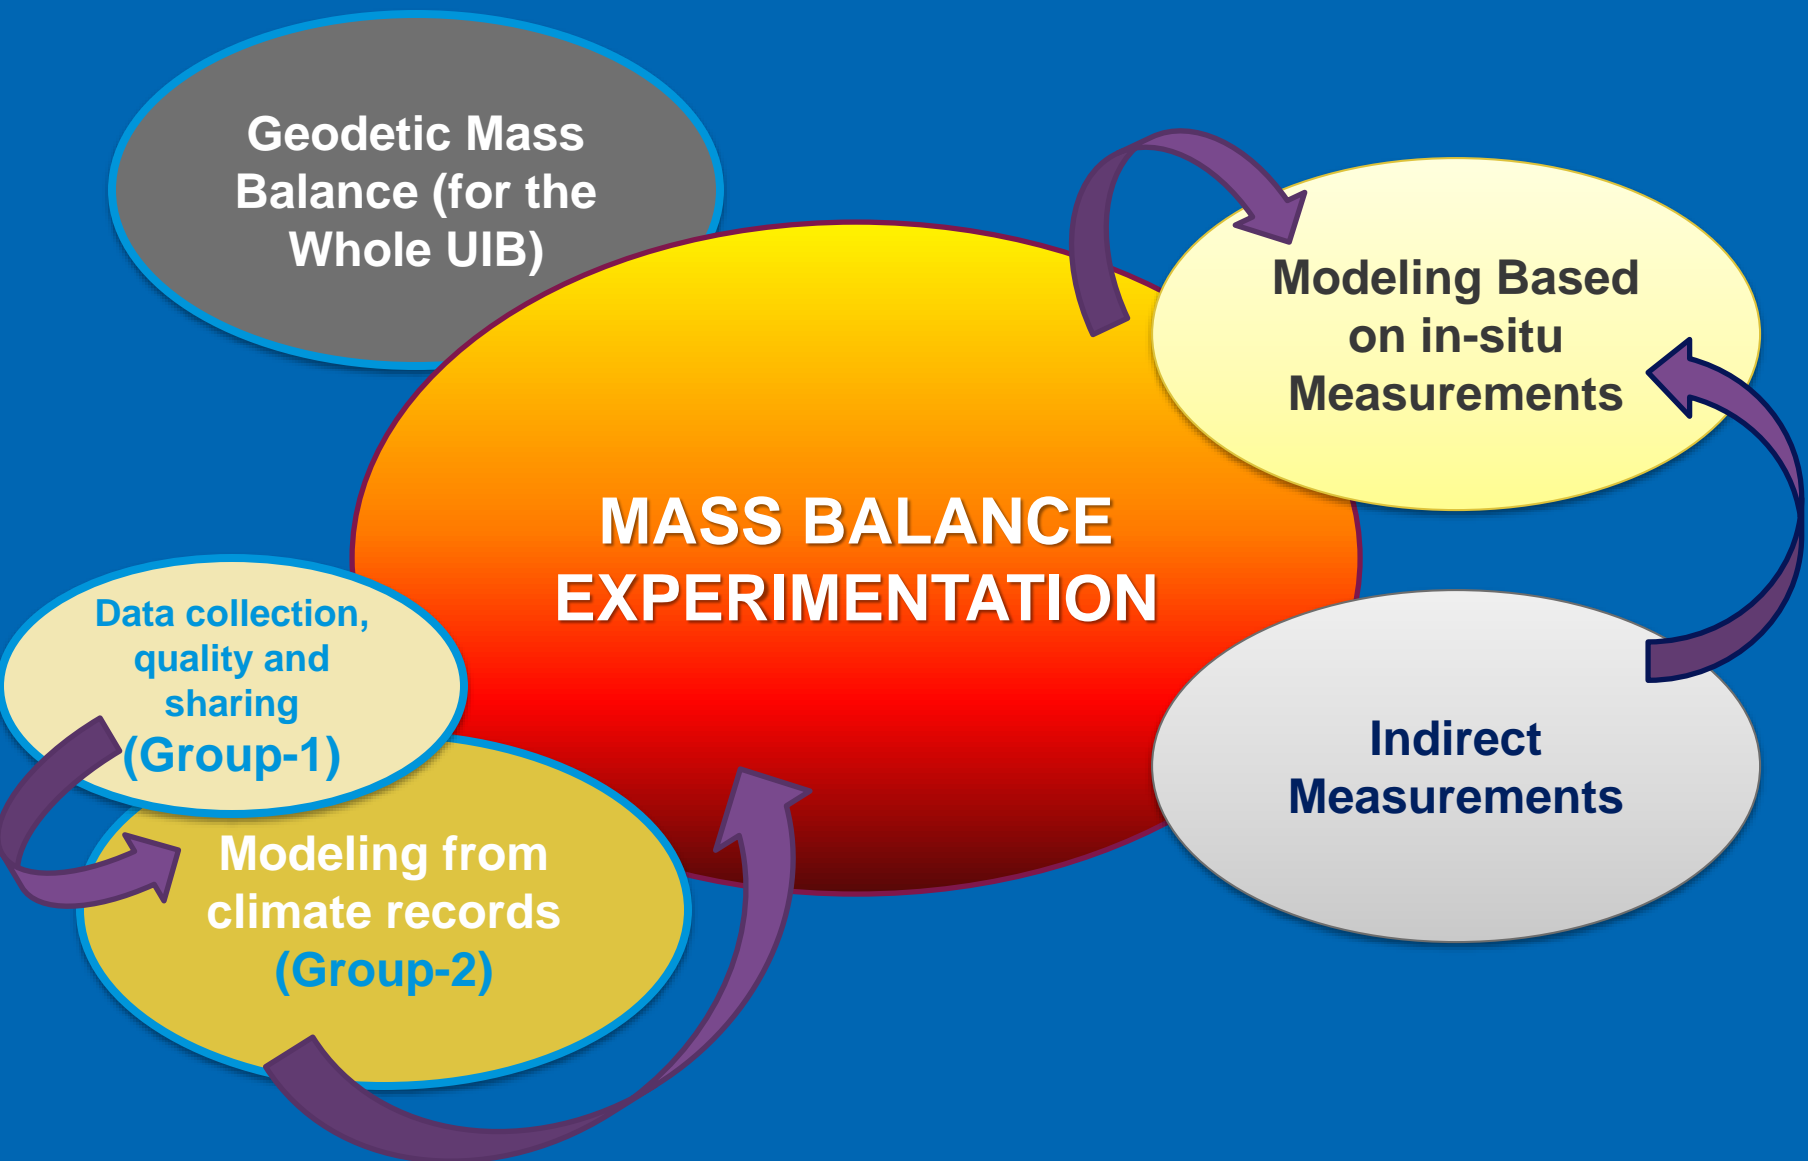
Geodetic Mass Balance (for the Whole UIB)

Modeling Based on in-situ Measurements

MASS BALANCE EXPERIMENTATION

Data collection, quality and sharing (Group-1)

Modeling from climate records (Group-2)

Indirect Measurements